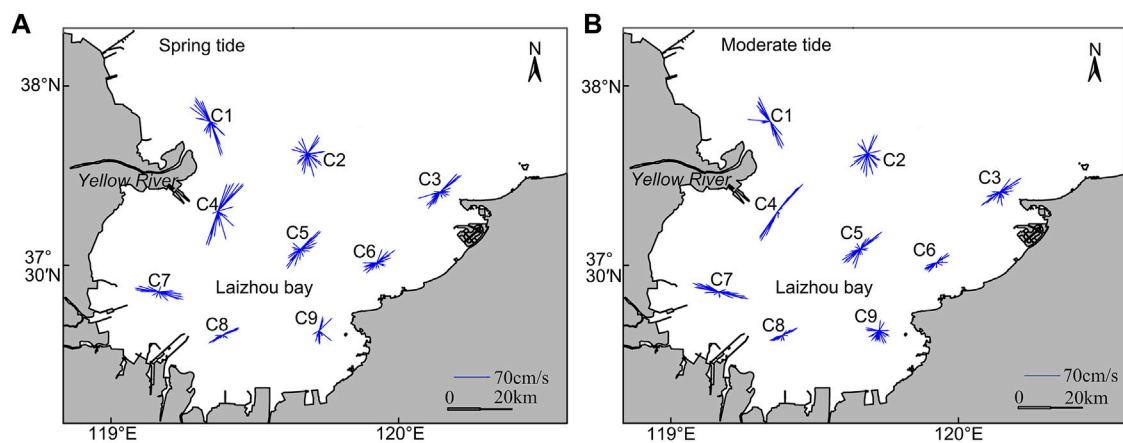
A

Spring tide

N

38°N

C1

C2

Yellow River

C3

C4

C5

C6

37° 30′N

C7

Laizhou bay

C8

C9

70cm/s

0 20km

119°E

120°E

B

Moderate tide

N

38°N

C1

C2

Yellow River

C3

C4

C5

C6

37° 30′N

C7

Laizhou bay

C8

C9

70cm/s

0 20km

119°E

120°E